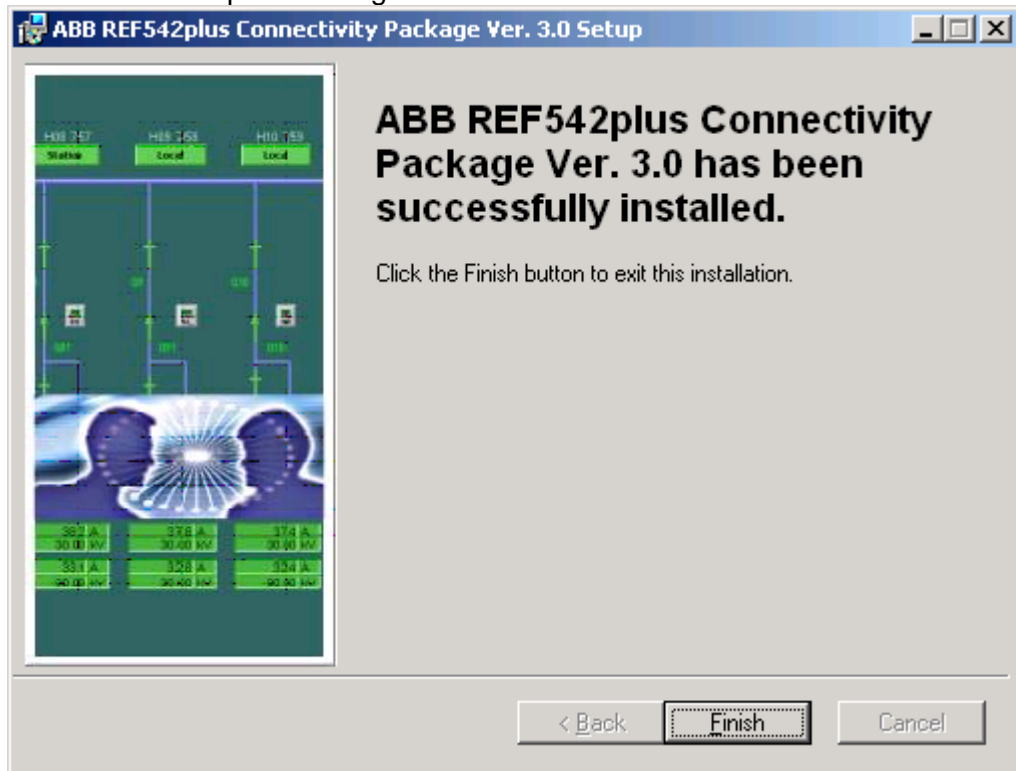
ABB REF542plus Connectivity Package Ver. 3.0 Setup

H08 757 Station
H09 758 Local
H10 759 Local

ABB REF542plus Connectivity Package Ver. 3.0 has been successfully installed.

Click the Finish button to exit this installation.

< Back
Finish
Cancel